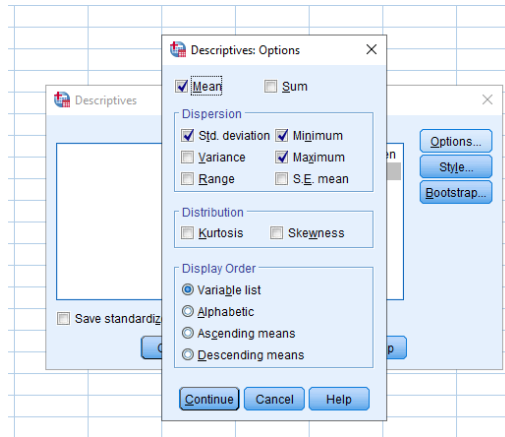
Descriptives: Options

Mean
Sum

Dispersion
Std. deviation
Minimum
Variance
Maximum
Range
S.E. mean

Distribution
Kurtosis
Skewness

Display Order
Variable list
Alphabetic
Ascending means
Descending means

Continue
Cancel
Help

Descriptives
Options...
Style...
Bootstrap...
Save standardiz
en
p